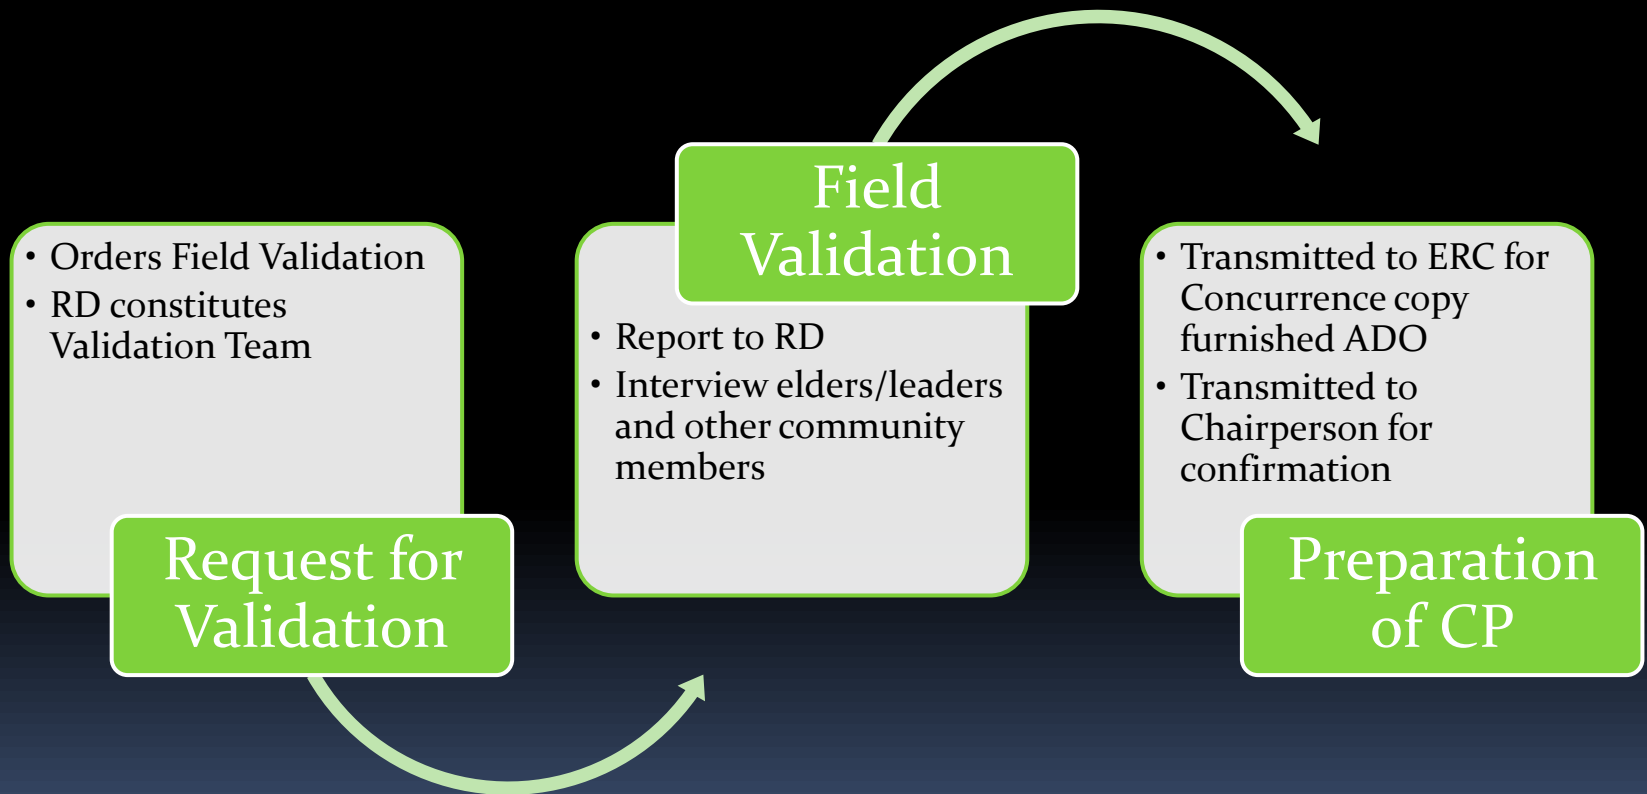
• Orders Field Validation
• RD constitutes Validation Team

Request for Validation

Field Validation

• Report to RD
• Interview elders/leaders and other community members

• Transmitted to ERC for Concurrence copy furnished ADO
• Transmitted to Chairperson for confirmation

Preparation of CP